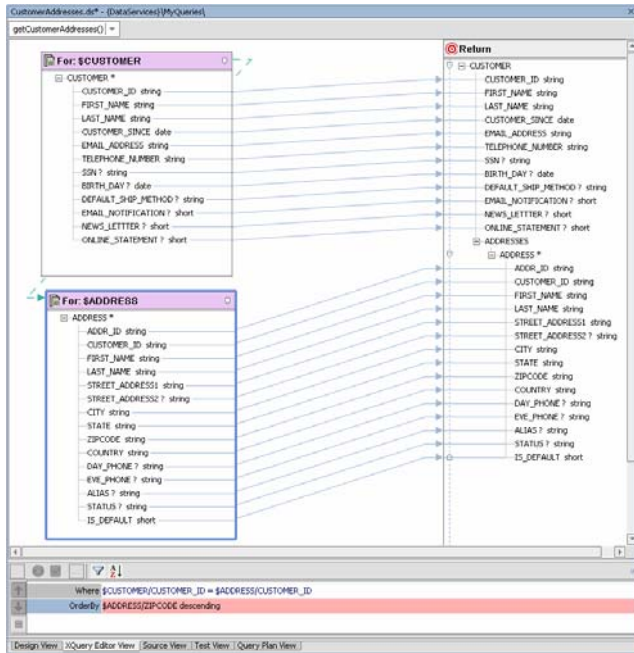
CustomerAddresses.ds* - (DataServices)\MyQueries\

getCustomerAddresses()

For: $CUSTOMER
CUSTOMER *
CUSTOMER_ID string
FIRST_NAME string
LAST_NAME string
CUSTOMER_SINCE date
EMAIL_ADDRESS string
TELEPHONE_NUMBER string
SSN ? string
BIRTH_DAY ? date
DEFAULT_SHIP_METHOD ? string
EMAIL_NOTIFICATION ? short
NEWS_LETTTER ? short
ONLINE_STATEMENT ? short

For: $ADDRESS
ADDRESS *
ADDR_ID string
CUSTOMER_ID string
FIRST_NAME string
LAST_NAME string
STREET_ADDRESS1 string
STREET_ADDRESS2 ? string
CITY string
STATE string
ZIPCODE string
COUNTRY string
DAY_PHONE ? string
EVE_PHONE ? string
ALIAS ? string
STATUS ? string
IS_DEFAULT short

Return
CUSTOMER
CUSTOMER_ID string
FIRST_NAME string
LAST_NAME string
CUSTOMER_SINCE date
EMAIL_ADDRESS string
TELEPHONE_NUMBER string
SSN ? string
BIRTH_DAY ? date
DEFAULT_SHIP_METHOD ? string
EMAIL_NOTIFICATION ? short
NEWS_LETTTER ? short
ONLINE_STATEMENT ? short
ADDRESSES
ADDRESS *
ADDR_ID string
CUSTOMER_ID string
FIRST_NAME string
LAST_NAME string
STREET_ADDRESS1 string
STREET_ADDRESS2 ? string
CITY string
STATE string
ZIPCODE string
COUNTRY string
DAY_PHONE ? string
EVE_PHONE ? string
ALIAS ? string
STATUS ? string
IS_DEFAULT short

Where $CUSTOMER/CUSTOMER_ID = $ADDRESS/CUSTOMER_ID
OrderBy $ADDRESS/ZIPCODE descending

Design View | XQuery Editor View | Source View | Test View | Query Plan View